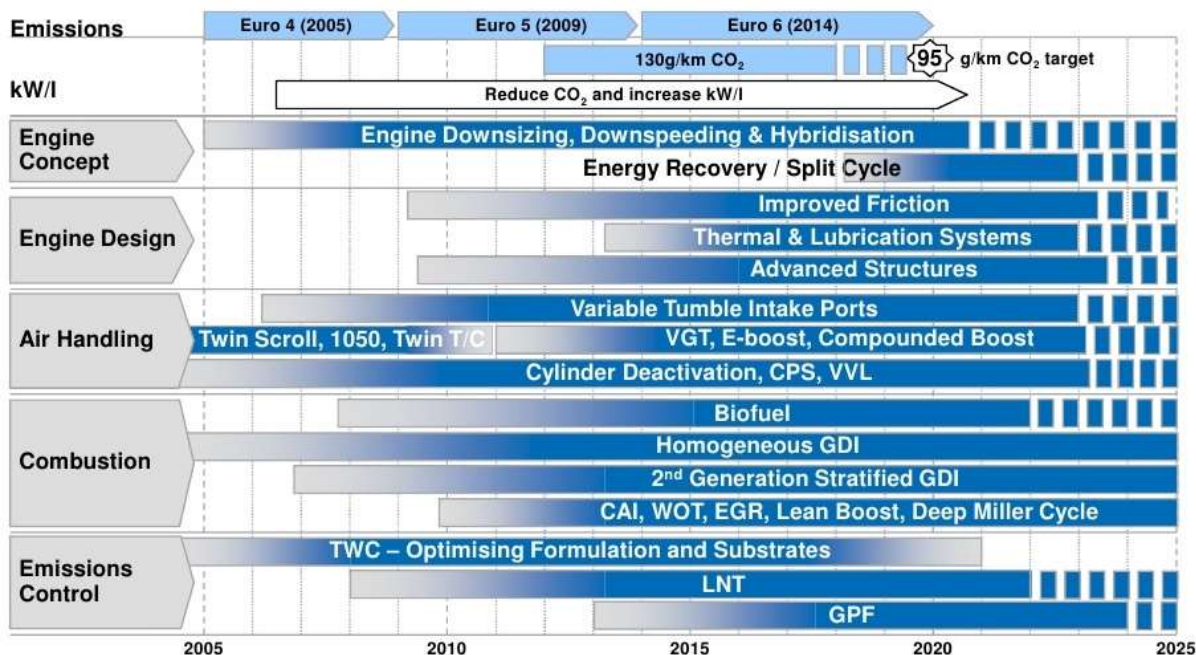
Emissions

Euro 4 (2005)

Euro 5 (2009)

Euro 6 (2014)

130g/km $CO_2$

95 g/km $CO_2$ target

kW/l

Reduce $CO_2$ and increase kW/l

Engine Concept

Engine Downsizing, Downspeeding & Hybridisation

Energy Recovery / Split Cycle

Engine Design

Improved Friction

Thermal & Lubrication Systems

Advanced Structures

Air Handling

Variable Tumble Intake Ports

Twin Scroll, 1050, Twin T/C

VGT, E-boost, Compounded Boost

Cylinder Deactivation, CPS, VVL

Combustion

Biofuel

Homogeneous GDI

2nd Generation Stratified GDI

CAI, WOT, EGR, Lean Boost, Deep Miller Cycle

Emissions Control

TWC – Optimising Formulation and Substrates

LNT

GPF

2005

2010

2015

2020

2025